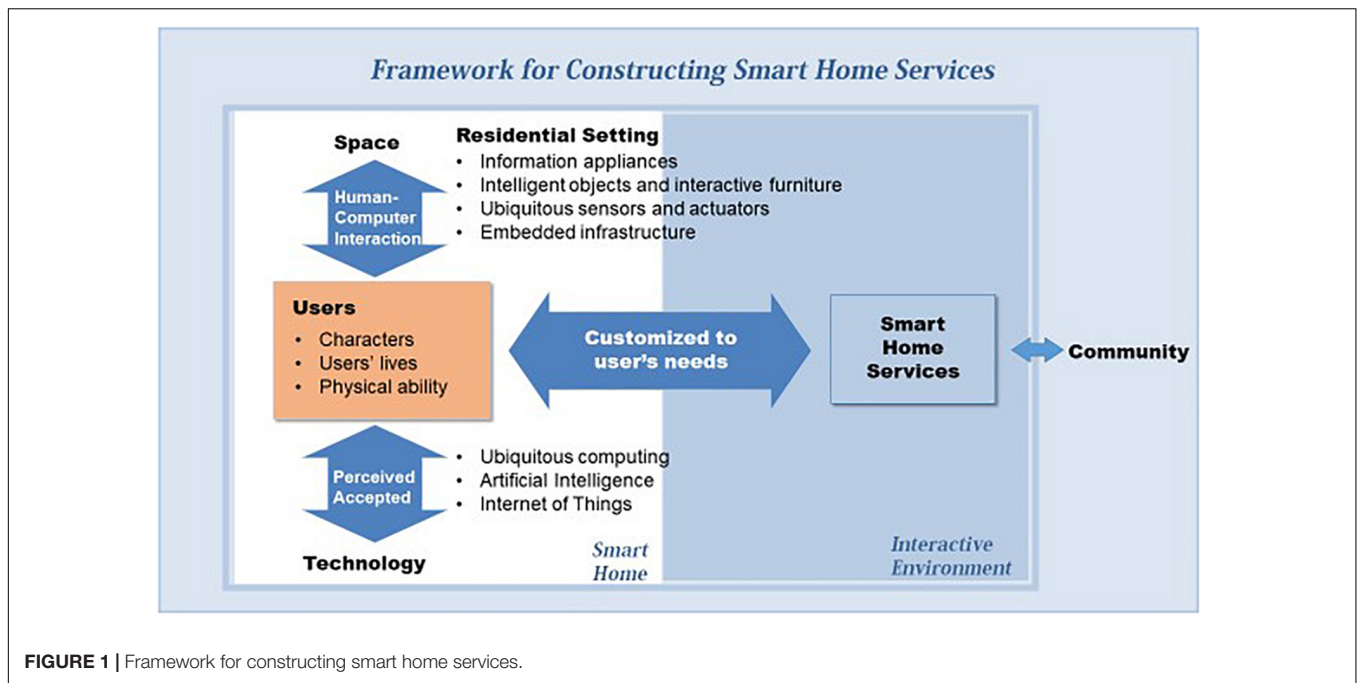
Framework for Constructing Smart Home Services

Space

Human-Computer Interaction

Residential Setting
• Information appliances
• Intelligent objects and interactive furniture
• Ubiquitous sensors and actuators
• Embedded infrastructure

Users
• Characters
• Users' lives
• Physical ability

Customized to user's needs

Smart Home Services

Community

Perceived Accepted

• Ubiquitous computing
• Artificial Intelligence
• Internet of Things

Technology

Smart Home

Interactive Environment

FIGURE 1 | Framework for constructing smart home services.